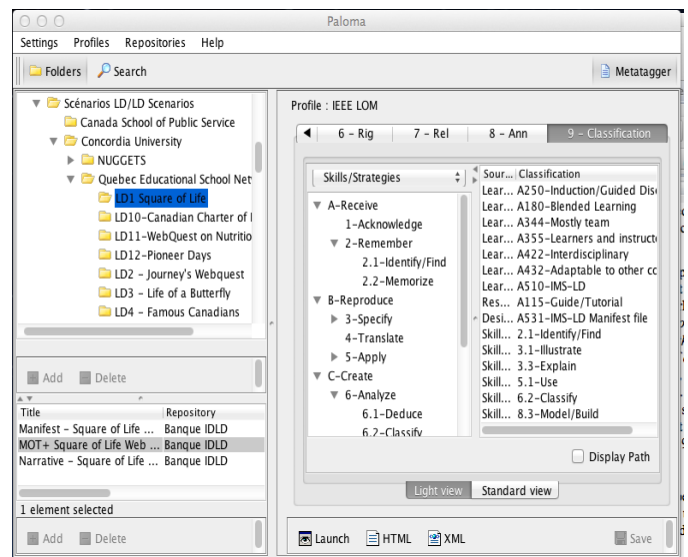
Paloma

Settings Profiles Repositories Help

Folders Search

Metatagger

Scénarios LD/LD Scenarios
Canada School of Public Service
Concordia University
NUGGETS
Quebec Educational School Net
LD1 Square of Life
LD10-Canadian Charter of I
LD11-WebQuest on Nutritio
LD12-Pioneer Days
LD2 - Journey's Webquest
LD3 - Life of a Butterfly
LD4 - Famous Canadians

Add Delete

| Title | Repository |
|---|---|
| Manifest - Square of Life ... | Banque IDLD |
| MOT+ Square of Life Web ... | Banque IDLD |
| Narrative - Square of Life ... | Banque IDLD |

1 element selected

Add Delete

Profile : IEEE LOM

6 - Rig 7 - Rel 8 - Ann 9 - Classification

Skills/Strategies

A-Receive
1-Acknowledge
2-Remember
2.1-Identify/Find
2.2-Memorize
B-Reproduce
3-Specify
4-Translate
5-Apply
C-Create
6-Analyze
6.1-Deduce
6.2-Classify

| Sour... | Classification |
|---|---|
| Lear... | A250-Induction/Guided Dis |
| Lear... | A180-Blended Learning |
| Lear... | A344-Mostly team |
| Lear... | A355-Learners and instruct |
| Lear... | A422-Interdisciplinary |
| Lear... | A432-Adaptable to other cc |
| Lear... | A510-IMS-LD |
| Res... | A115-Guide/Tutorial |
| Desi... | A531-IMS-LD Manifest file |
| Skill... | 2.1-Identify/Find |
| Skill... | 3.1-Illustrate |
| Skill... | 3.3-Explain |
| Skill... | 5.1-Use |
| Skill... | 6.2-Classify |
| Skill... | 8.3-Model/Build |

Display Path

Light view Standard view

Launch HTML XML Save